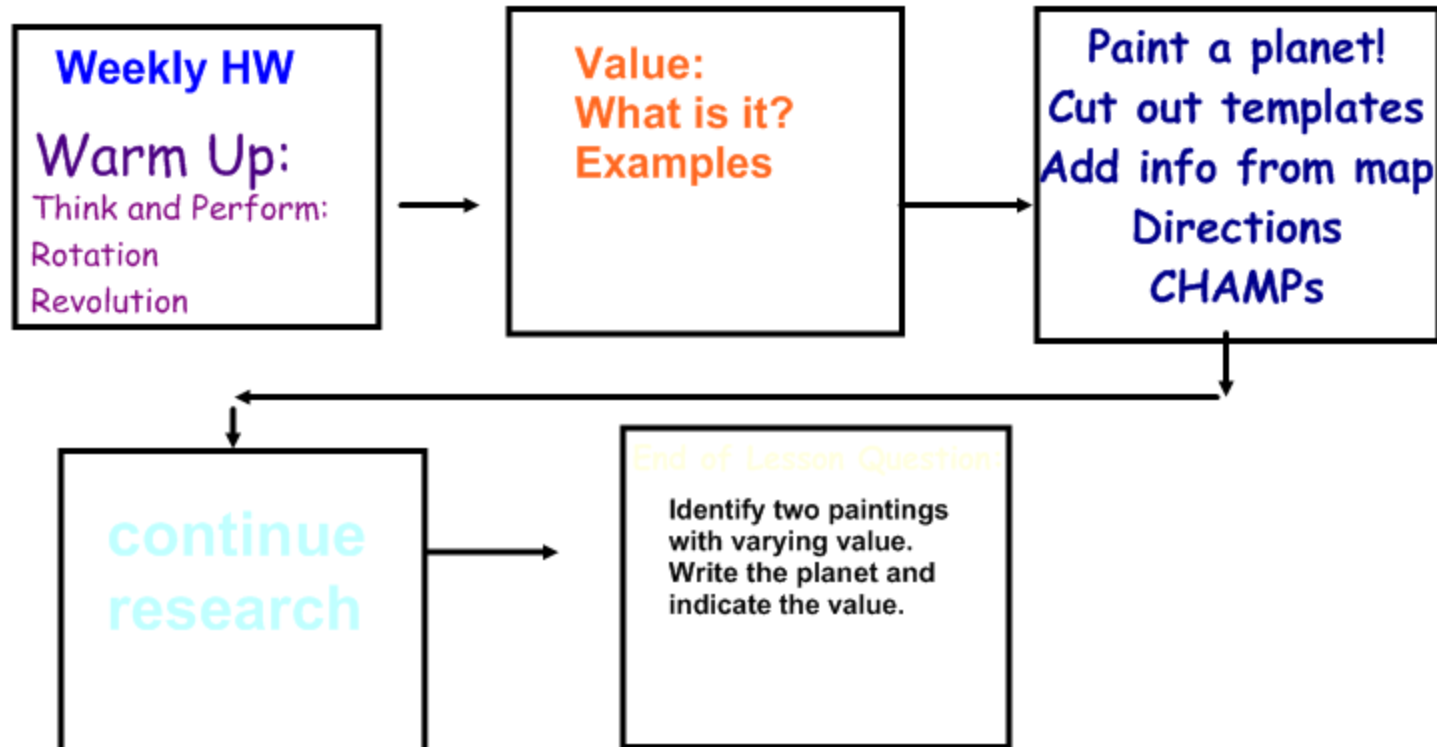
Weekly HW

Warm Up:
Think and Perform:
Rotation
Revolution

Value:
What is it?
Examples

Paint a planet!
Cut out templates
Add info from map
Directions
CHAMPs

continue
research

End of Lesson Question:

Identify two paintings with varying value.
Write the planet and indicate the value.